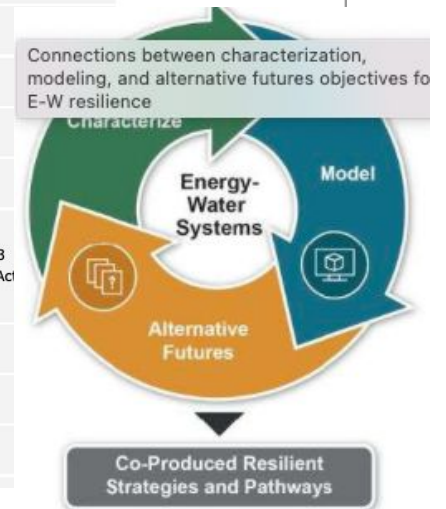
Connections between characterization, modeling, and alternative futures objectives fo E-W resilience

Characterize

Model

Energy-Water Systems

3
Ac

Alternative Futures

Co-Produced Resilient Strategies and Pathways